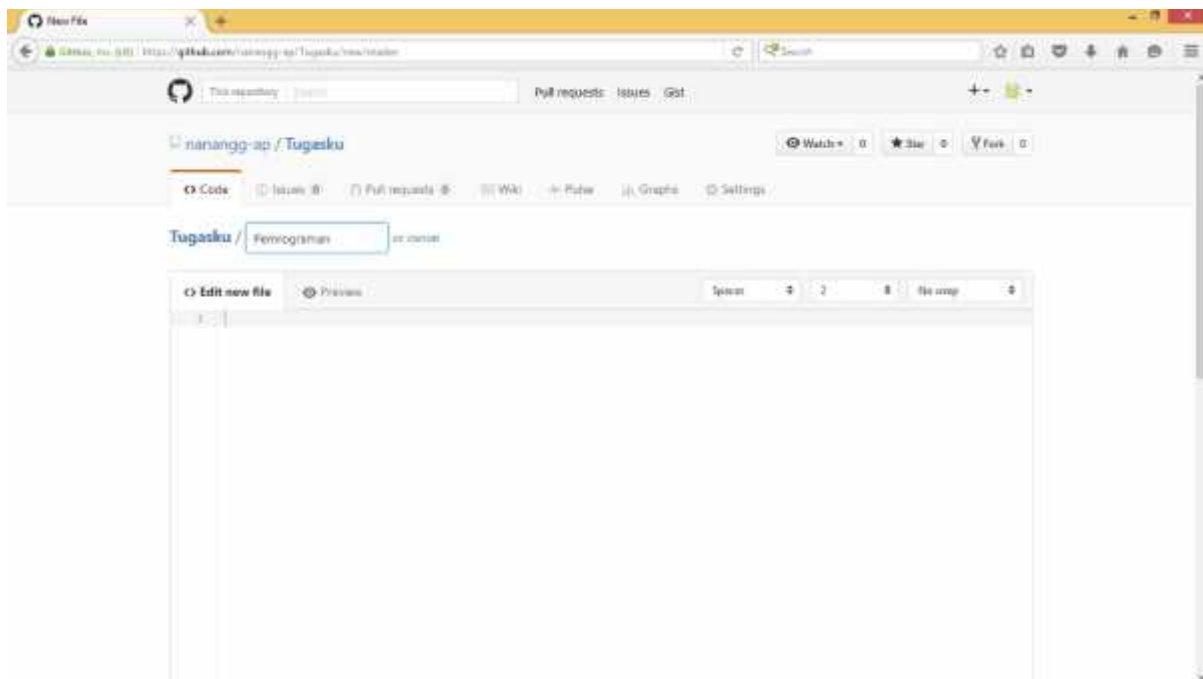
New File

GitHub, Inc. (US) https://github.com/nanangg-ap/Tugasku/new/master

Search

This repository Search

Pull requests Issues Gist

+- 

nanangg-ap / Tugasku

Watch 0 Star 0 Fork 0

Code Issues 0 Pull requests 0 Wiki Pulse Graphs Settings

Tugasku / Pemrograman or cancel

Edit new file Preview

Spaces 2 No wrap

1